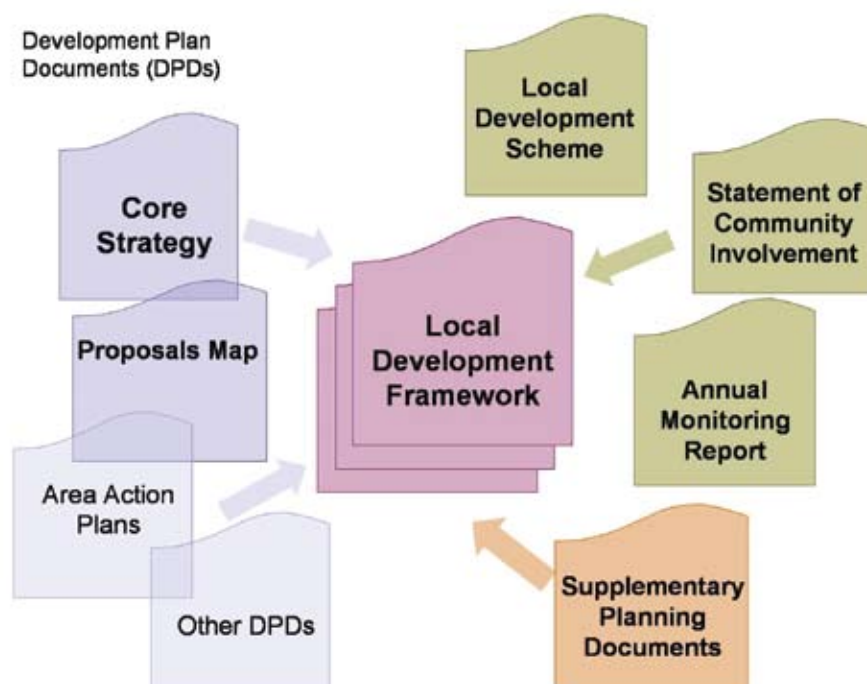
Development Plan Documents (DPDs)

Local Development Scheme

Core Strategy

Statement of Community Involvement

Local Development Framework

Proposals Map

Annual Monitoring Report

Area Action Plans

Other DPDs

Supplementary Planning Documents